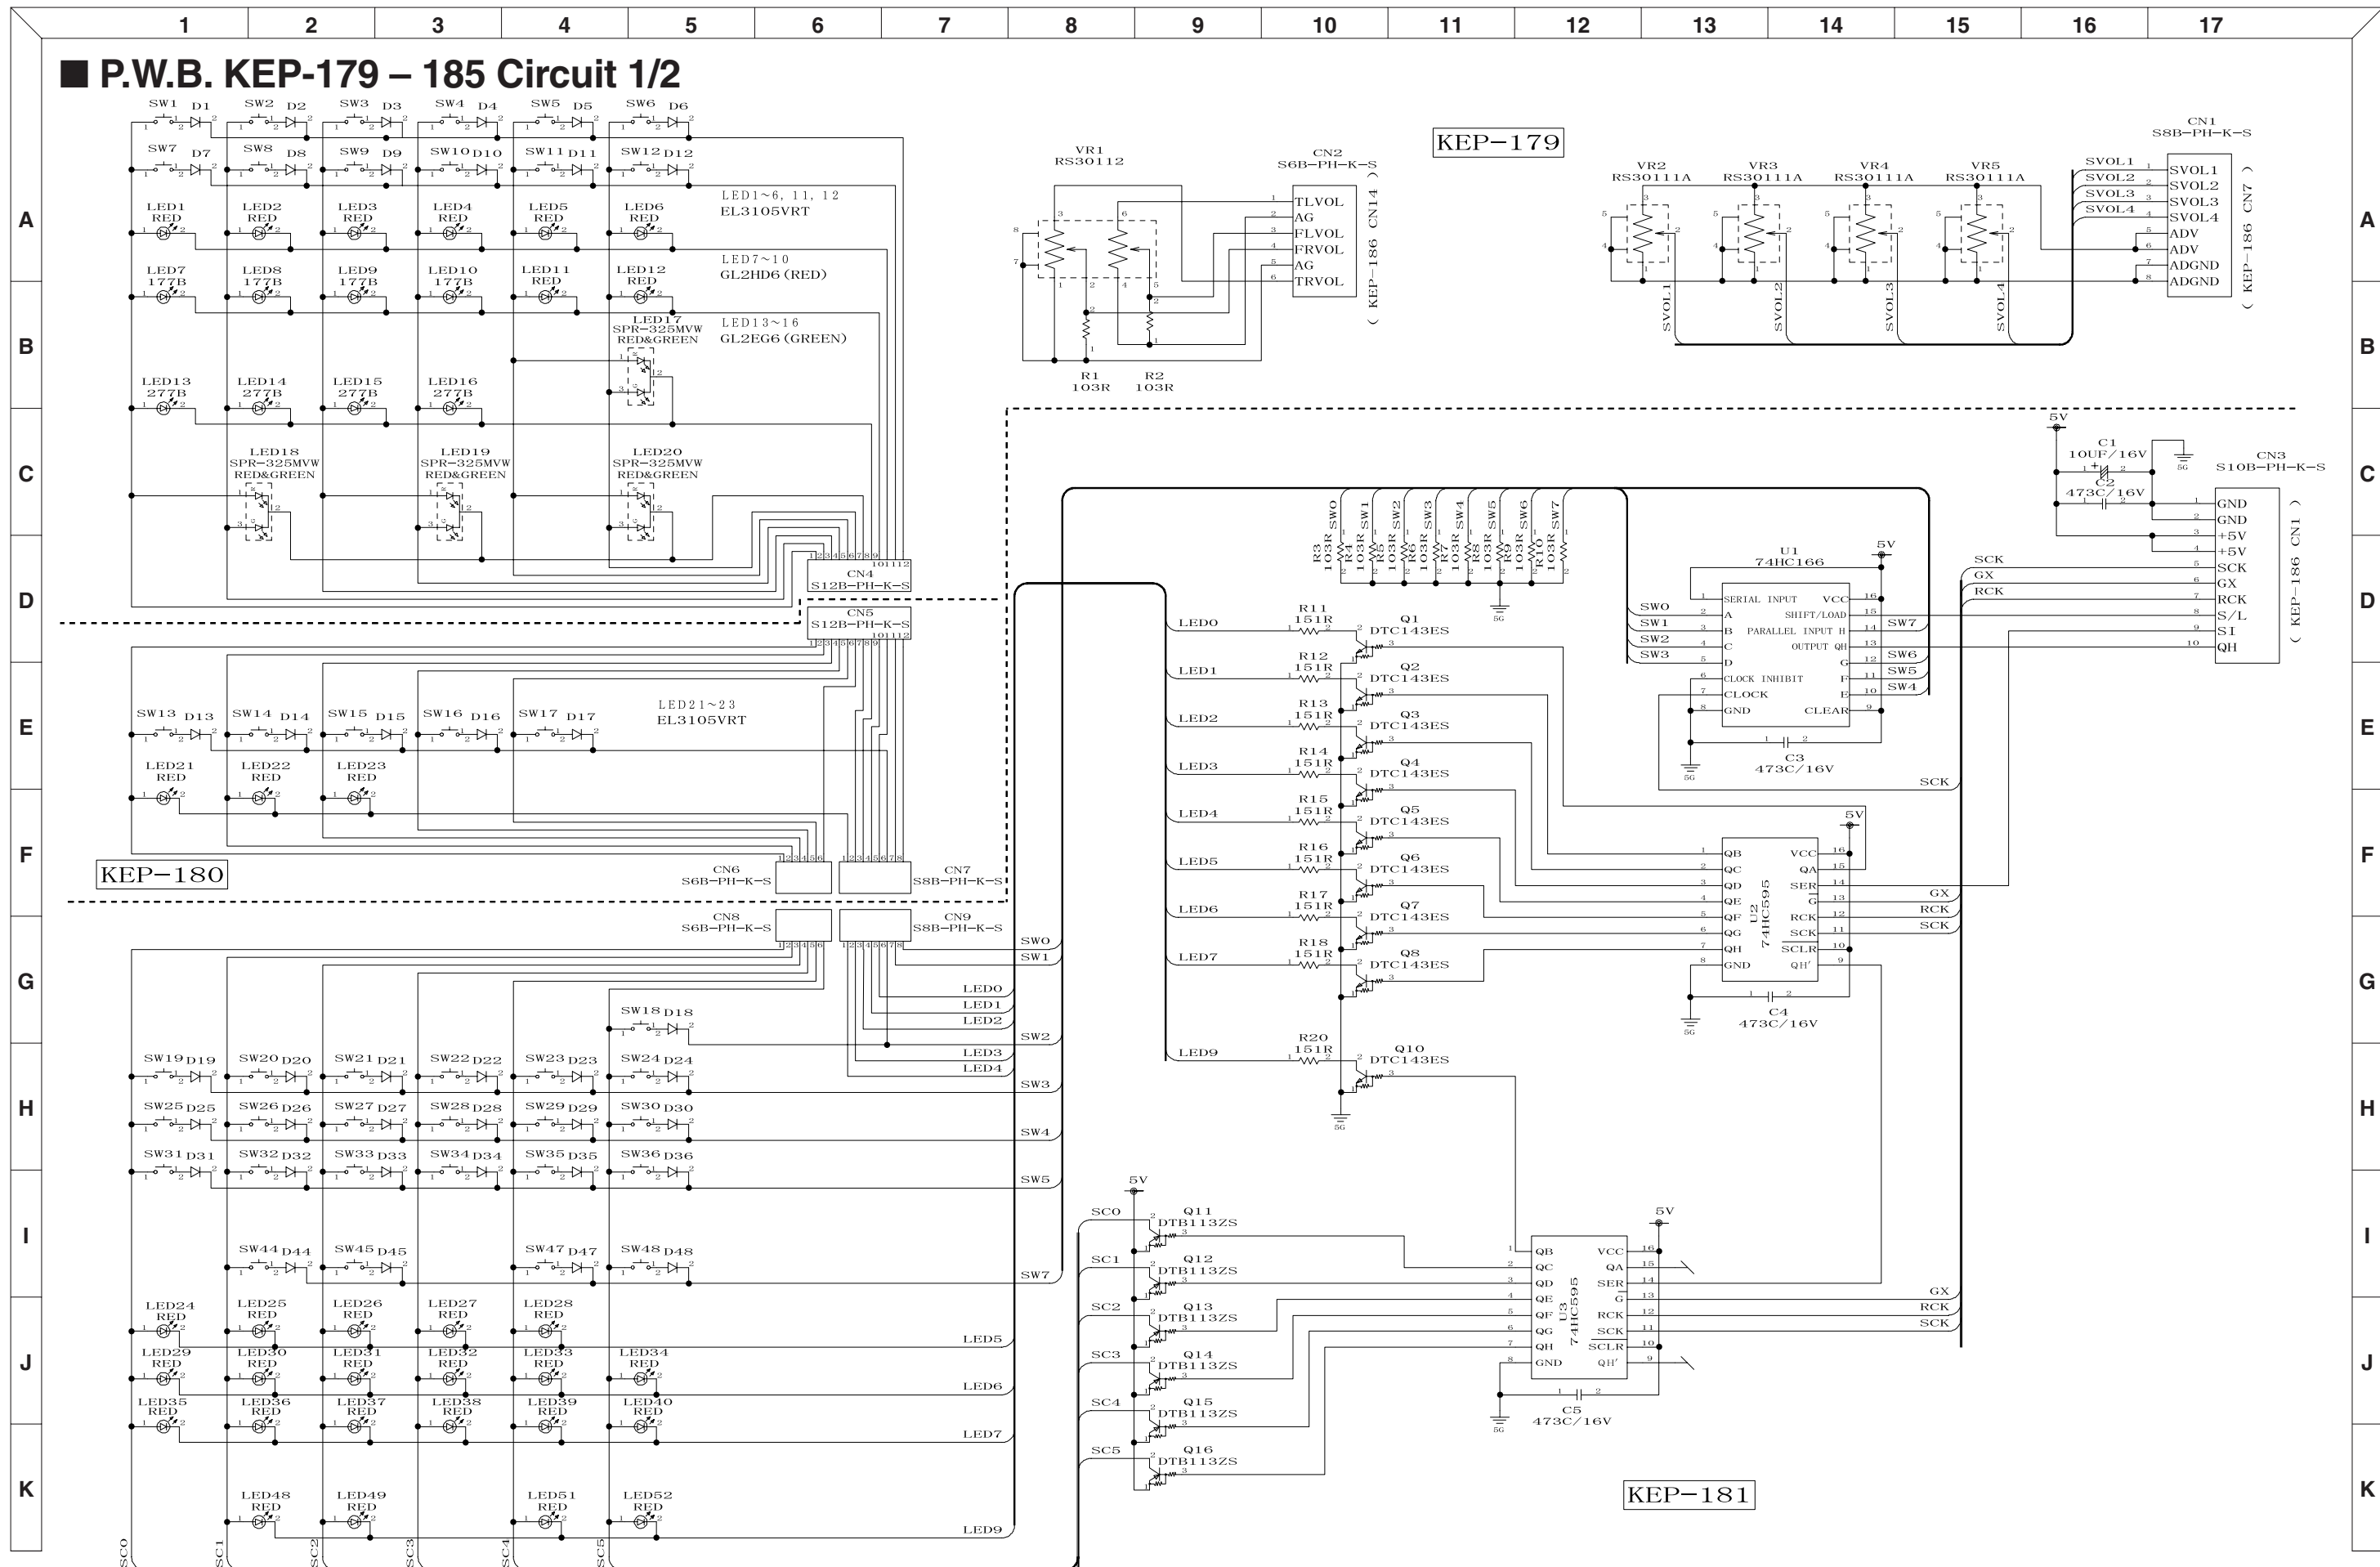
1 2 3 4 5 6 7 8 9 10 11 12 13 14 15 16 17

■ P.W.B. KEP-179 – 185 Circuit 1/2

SW1 D1 SW2 D2 SW3 D3 SW4 D4 SW5 D5 SW6 D6
SW7 D7 SW8 D8 SW9 D9 SW10 D10 SW11 D11 SW12 D12

LED1~6, 11, 12
EL3105VRT

LED1 RED LED2 RED LED3 RED LED4 RED LED5 RED LED6 RED

LED7~10
GL2HD6 (RED)

LED7 177B LED8 177B LED9 177B LED10 177B LED11 RED LED12 RED

LED13~16
GL2EG6 (GREEN)

LED17 SPR-325MVW RED&GREEN

LED13 277B LED14 277B LED15 277B LED16 277B

LED18 SPR-325MVW RED&GREEN LED19 SPR-325MVW RED&GREEN LED20 SPR-325MVW RED&GREEN

CN4 S12B-PH-K-S
CN5 S12B-PH-K-S

VR1 RS30112
CN2 S6B-PH-K-S
TLVOL AG FLVOL FRVOL AG TRVOL
( KEP-186 CN14 )
R1 103R R2 103R

KEP-179

VR2 RS30111A VR3 RS30111A VR4 RS30111A VR5 RS30111A
SVOL1 SVOL2 SVOL3 SVOL4
CN1 S8B-PH-K-S
SVOL1 SVOL2 SVOL3 SVOL4 ADV ADV ADGND ADGND
( KEP-186 CN7 )

5V
C1 10UF/16V
C2 473C/16V
CN3 S10B-PH-K-S
GND GND +5V +5V SCK GX RCK S/L SI QH
( KEP-186 CN1 )

SW0 SW1 SW2 SW3 SW4 SW5 SW6 SW7
R3 103R R4 103R R5 103R R6 103R R7 103R R8 103R R9 103R R10 103R

U1 74HC166
5V
SERIAL INPUT VCC
A SHIFT/LOAD
B PARALLEL INPUT H
C OUTPUT QH
D G
CLOCK INHIBIT F
CLOCK E
GND CLEAR
SW0 SW1 SW2 SW3 SW7 SW6 SW5 SW4
C3 473C/16V
SCK GX RCK

SW13 D13 SW14 D14 SW15 D15 SW16 D16 SW17 D17
LED21~23
EL3105VRT
LED21 RED LED22 RED LED23 RED

KEP-180

CN6 S6B-PH-K-S CN7 S8B-PH-K-S
CN8 S6B-PH-K-S CN9 S8B-PH-K-S

LED0 R11 151R Q1 DTC143ES
LED1 R12 151R Q2 DTC143ES
LED2 R13 151R Q3 DTC143ES
LED3 R14 151R Q4 DTC143ES
LED4 R15 151R Q5 DTC143ES
LED5 R16 151R Q6 DTC143ES
LED6 R17 151R Q7 DTC143ES
LED7 R18 151R Q8 DTC143ES
LED9 R20 151R Q10 DTC143ES

U2 74HC595
5V
QB VCC QC QA QD SER QE G QF RCK QG SCK QH SCLR GND QH'
C4 473C/16V
GX RCK SCK

SW0 SW1 LED0 LED1 LED2 SW2 LED3 LED4 SW3 SW4 SW5 SW7 LED5 LED6 LED7 LED9

SW18 D18
SW19 D19 SW20 D20 SW21 D21 SW22 D22 SW23 D23 SW24 D24
SW25 D25 SW26 D26 SW27 D27 SW28 D28 SW29 D29 SW30 D30
SW31 D31 SW32 D32 SW33 D33 SW34 D34 SW35 D35 SW36 D36
SW44 D44 SW45 D45 SW47 D47 SW48 D48

LED24 RED LED25 RED LED26 RED LED27 RED LED28 RED
LED29 RED LED30 RED LED31 RED LED32 RED LED33 RED LED34 RED
LED35 RED LED36 RED LED37 RED LED38 RED LED39 RED LED40 RED
LED48 RED LED49 RED LED51 RED LED52 RED

SC0 SC1 SC2 SC3 SC4 SC5

5V
SC0 Q11 DTB113ZS
SC1 Q12 DTB113ZS
SC2 Q13 DTB113ZS
SC3 Q14 DTB113ZS
SC4 Q15 DTB113ZS
SC5 Q16 DTB113ZS

U3 74HC595
5V
QB VCC QC QA QD SER QE G QF RCK QG SCK QH SCLR GND QH'
C5 473C/16V
GX RCK SCK

KEP-181

A B C D E F G H I J K